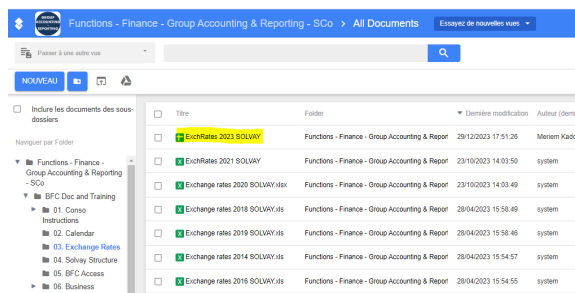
GROUP ACCOUNTING REPORTING

Functions - Finance - Group Accounting & Reporting - SCo > All Documents

Essayez de nouvelles vues

Passer à une autre vue

NOUVEAU

Inclure les documents des sous-dossiers

Naviguer par Folder

Functions - Finance - Group Accounting & Reporting - SCo

BFC Doc and Training

01. Conso Instructions

02. Calendar

03. Exchange Rates

04. Solvay Structure

05. BFC Access

06. Business

| | Titre | Folder | Dernière modification | Auteur (dern |
|---|---|---|---|---|
| | ExchRates 2023 SOLVAY | Functions - Finance - Group Accounting & Report | 29/12/2023 17:51:26 | Meriem Kad |
| | ExchRates 2021 SOLVAY | Functions - Finance - Group Accounting & Report | 23/10/2023 14:03:50 | system |
| | Exchange rates 2020 SOLVAY.xlsx | Functions - Finance - Group Accounting & Report | 23/10/2023 14:03:49 | system |
| | Exchange rates 2018 SOLVAY.xls | Functions - Finance - Group Accounting & Report | 28/04/2023 15:58:49 | system |
| | Exchange rates 2019 SOLVAY.xls | Functions - Finance - Group Accounting & Report | 28/04/2023 15:58:46 | system |
| | Exchange rates 2014 SOLVAY.xls | Functions - Finance - Group Accounting & Report | 28/04/2023 15:54:57 | system |
| | Exchange rates 2016 SOLVAY.xls | Functions - Finance - Group Accounting & Report | 28/04/2023 15:54:55 | system |